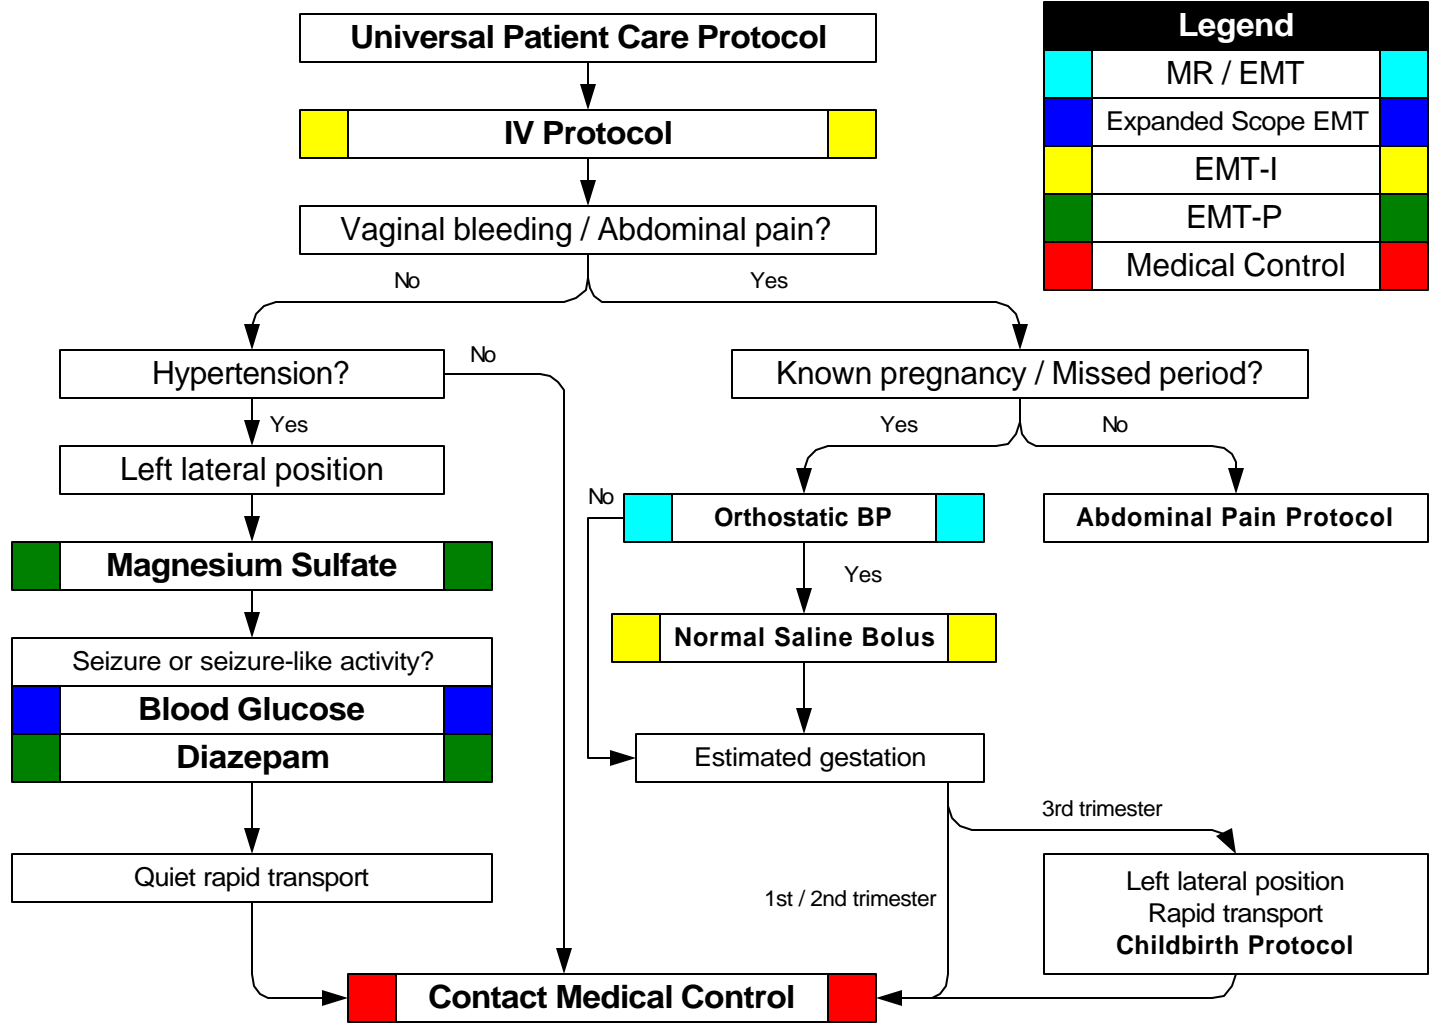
Universal Patient Care Protocol

IV Protocol

Vaginal bleeding / Abdominal pain?

No

Yes

Hypertension?

No

Yes

Left lateral position

Magnesium Sulfate

Seizure or seizure-like activity?

Blood Glucose

Diazepam

Quiet rapid transport

Known pregnancy / Missed period?

Yes

No

Abdominal Pain Protocol

No

Orthostatic BP

Yes

Normal Saline Bolus

Estimated gestation

3rd trimester

1st / 2nd trimester

Left lateral position
Rapid transport
Childbirth Protocol

Contact Medical Control

| Legend |
|---|
| MR / EMT |
| Expanded Scope EMT |
| EMT-I |
| EMT-P |
| Medical Control |